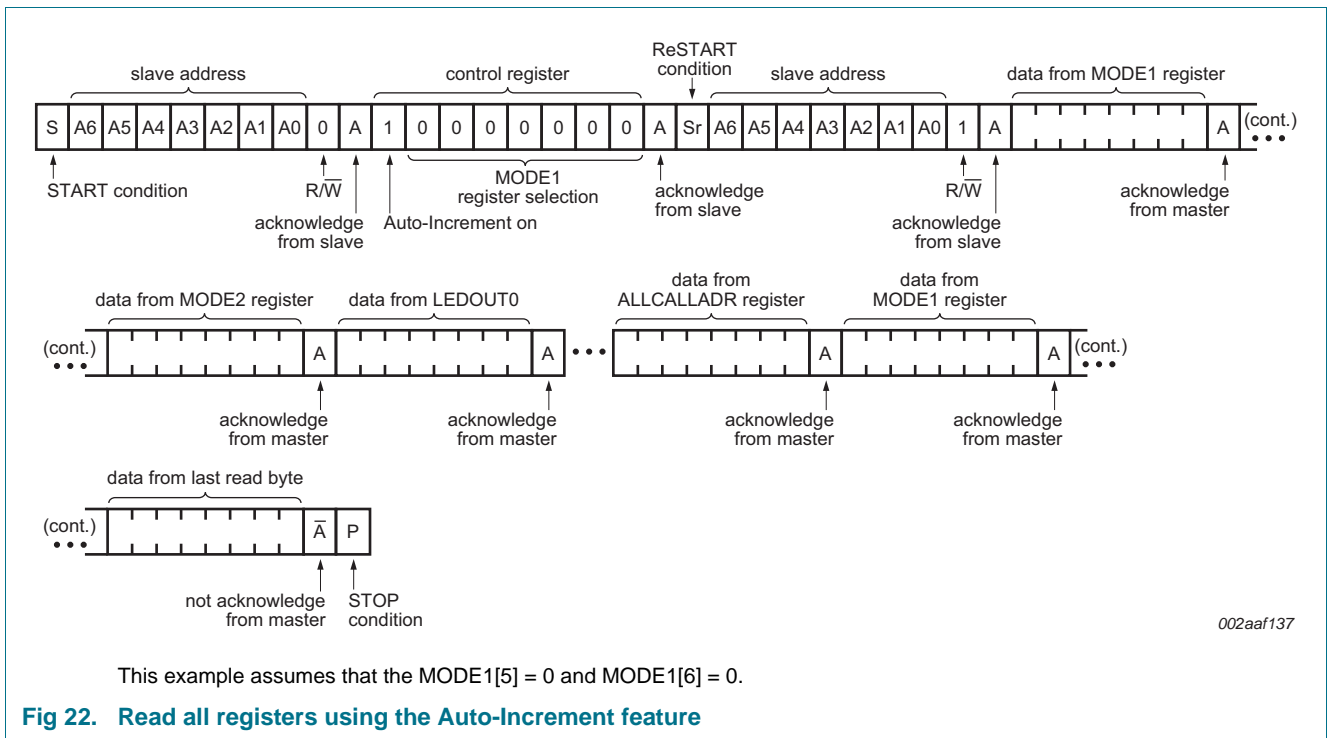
slave address

control register

ReSTART condition

slave address

data from MODE1 register

| S | A6 | A5 | A4 | A3 | A2 | A1 | A0 | 0 | A | 1 | 0 | 0 | 0 | 0 | 0 | 0 | 0 | A | Sr | A6 | A5 | A4 | A3 | A2 | A1 | A0 | 1 | A | | A |
|---|---|---|---|---|---|---|---|---|---|---|---|---|---|---|---|---|---|---|---|---|---|---|---|---|---|---|---|---|---|---|

(cont.)

START condition

$R/\overline{W}$

acknowledge from slave

Auto-Increment on

MODE1 register selection

acknowledge from slave

$R/\overline{W}$

acknowledge from slave

acknowledge from master

data from MODE2 register

data from LEDOUT0

data from ALLCALLADR register

data from MODE1 register

(cont.)

A

A

A

A

(cont.)

acknowledge from master

acknowledge from master

acknowledge from master

acknowledge from master

data from last read byte

(cont.)

$\overline{A}$

P

not acknowledge from master

STOP condition

002aaf137

This example assumes that the MODE1[5] = 0 and MODE1[6] = 0.

Fig 22. Read all registers using the Auto-Increment feature